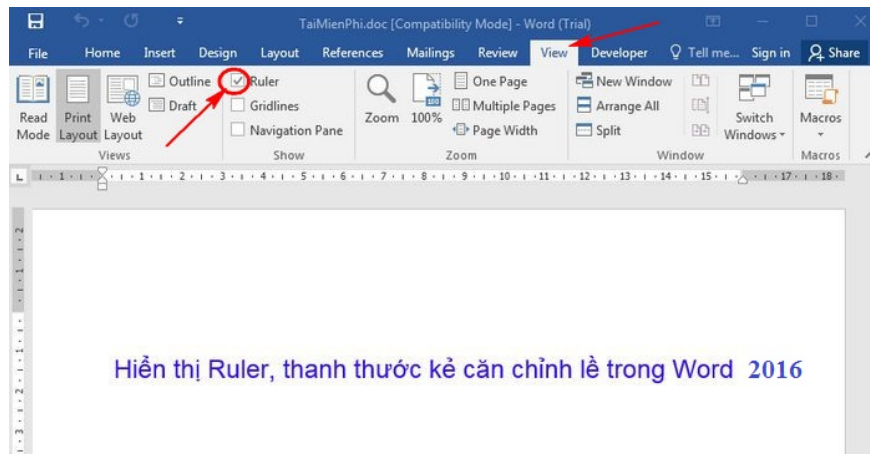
TaiMienPhi.doc [Compatibility Mode] - Word (Trial)

File Home Insert Design Layout References Mailings Review View Developer Tell me... Sign in Share

Read Mode Print Layout Web Layout Outline Draft
Views

Ruler Gridlines Navigation Pane
Show

Zoom 100% One Page Multiple Pages Page Width
Zoom

New Window Arrange All Split Switch Windows
Window

Macros
Macros

1 2 3 4 5 6 7 8 9 10 11 12 13 14 15 17 18

Hiển thị Ruler, thanh thước kẻ căn chỉnh lề trong Word 2016